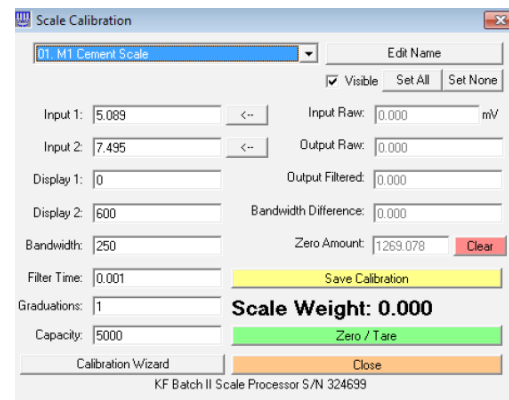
Scale Calibration

01. M1 Cement Scale

Edit Name

Visible

Set All

Set None

Input 1: 5.089

<--

Input Raw: 0.000 mV

Input 2: 7.495

<--

Output Raw: 0.000

Display 1: 0

Output Filtered: 0.000

Display 2: 600

Bandwidth Difference: 0.000

Bandwidth: 250

Zero Amount: 1269.078

Clear

Filter Time: 0.001

Save Calibration

Graduations: 1

Scale Weight: 0.000

Capacity: 5000

Zero / Tare

Calibration Wizard

Close

KF Batch II Scale Processor S/N 324699